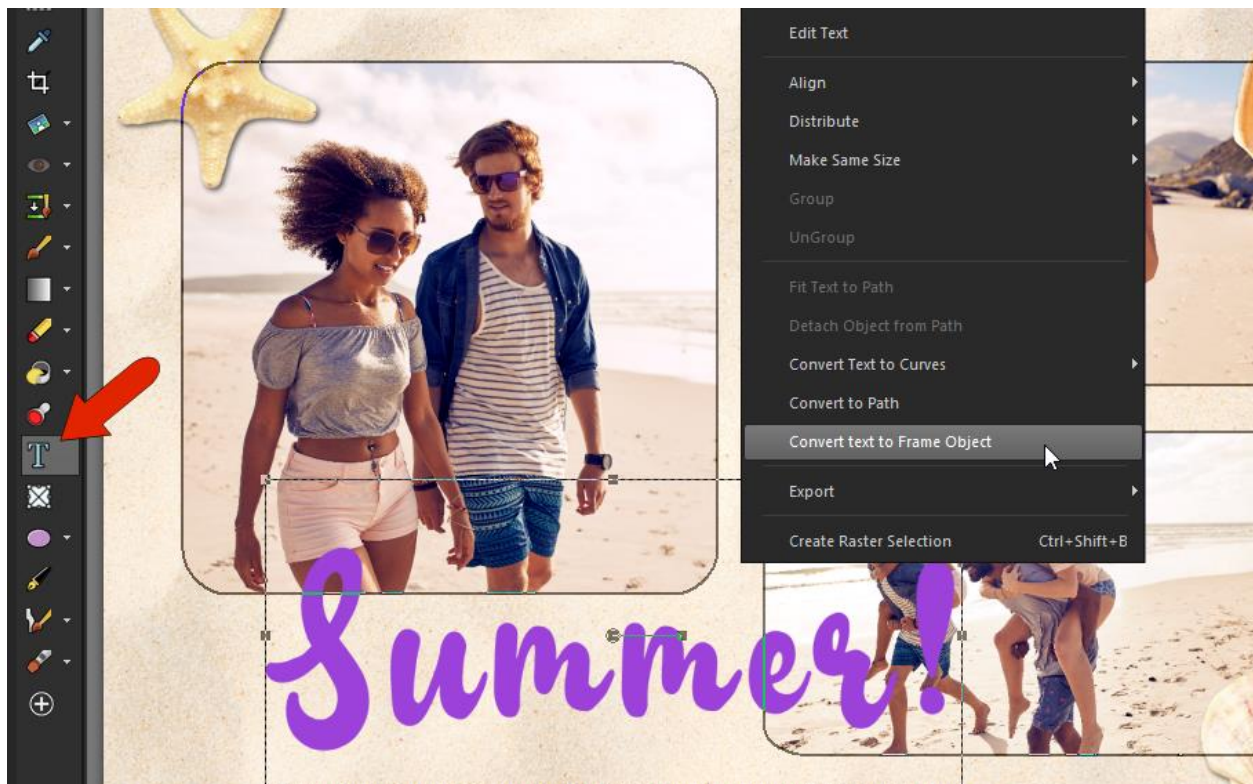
Edit Text

Align

Distribute

Make Same Size

Group

UnGroup

Fit Text to Path

Detach Object from Path

Convert Text to Curves

Convert to Path

Convert text to Frame Object

Export

Create Raster Selection Ctrl+Shift+B

Summer!